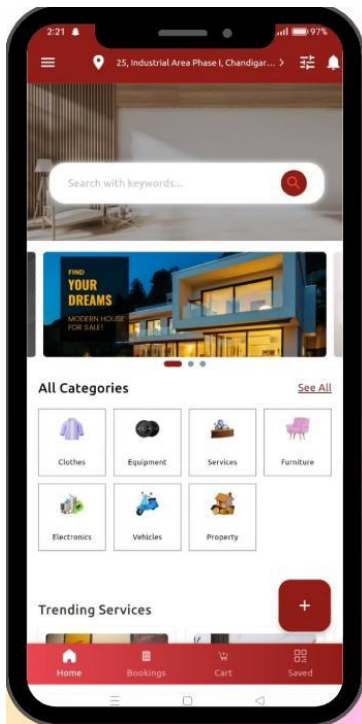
2:21
97%

25, Industrial Area Phase I, Chandigar... >

Search with keywords...

FIND
YOUR
DREAMS
MODERN HOUSE
FOR SALE!

All Categories
See All

Clothes
Equipment
Services
Furniture
Electronics
Vehicles
Property

Trending Services

+

Home
Bookings
Cart
Saved